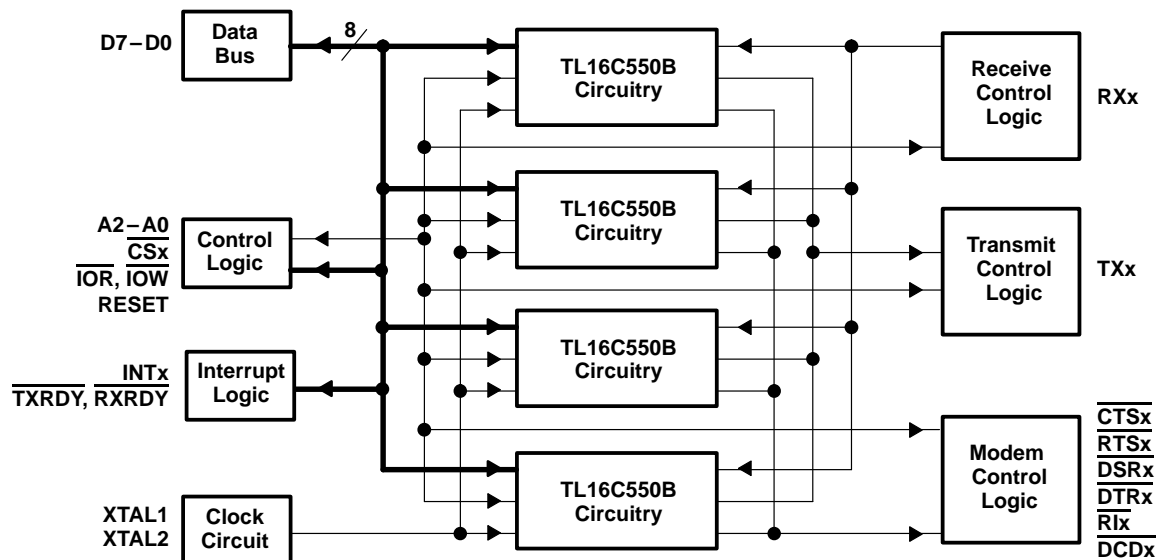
D7 – D0

Data Bus

8

TL16C550B Circuitry

Receive Control Logic

RXx

A2 – A0
$\overline{CSx}$
$\overline{IOR}$, $\overline{IOW}$
RESET

Control Logic

TL16C550B Circuitry

Transmit Control Logic

TXx

INTx
$\overline{TXRDY}$, $\overline{RXRDY}$

Interrupt Logic

TL16C550B Circuitry

Modem Control Logic

$\overline{CTSx}$
$\overline{RTSx}$
$\overline{DSRx}$
$\overline{DTRx}$
$\overline{RIx}$
$\overline{DCDx}$

XTAL1
XTAL2

Clock Circuit

TL16C550B Circuitry